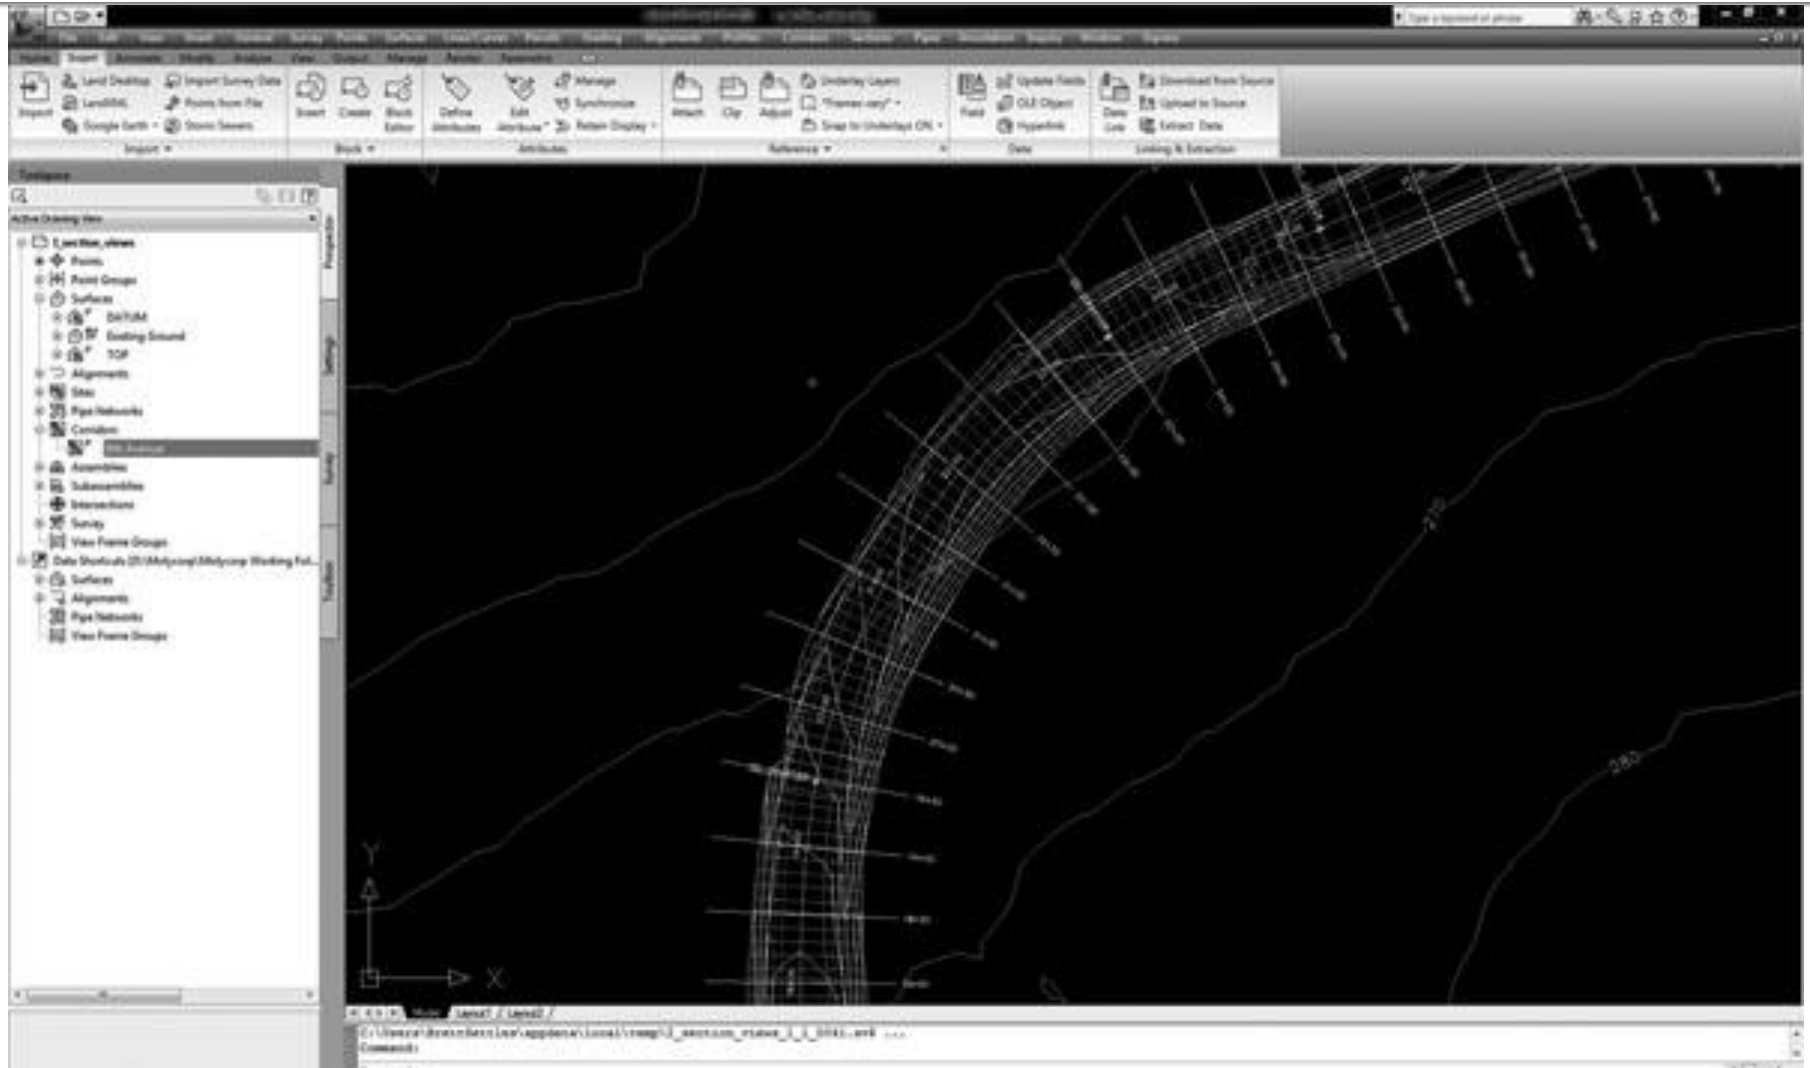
Home Insert Annotate Modify Analyze View Output Manage

Land Desktop
Import Survey Data
LandXML
Points from File
Google Earth
Storm Sewers
Import

Insert
Create
Block Editor
Block

Define Attributes
Edit Attribute
Manage
Synchronize
Retain Display
Attributes

Attach
Clip
Adjust
Underlay Layers
Frames vary
Snap to Underlays ON
Reference

Field
Update Fields
OLE Object
Hyperlink
Data

Data Link
Download from Source
Upload to Source
Extract Data
Linking & Extraction

Toolspace

Active Drawing View

Points
Point Groups
Surfaces
DATUM
Existing Ground
TOP
Alignments
Sites
Pipe Networks
Corridors
Assemblies
Subassemblies
Intersections
Survey
View Frame Groups
Data Shortcuts
Surfaces
Alignments
Pipe Networks
View Frame Groups

Prospector
Settings
Survey
Toolbox

Y
X

Model
Layout1
Layout2

Command:

280